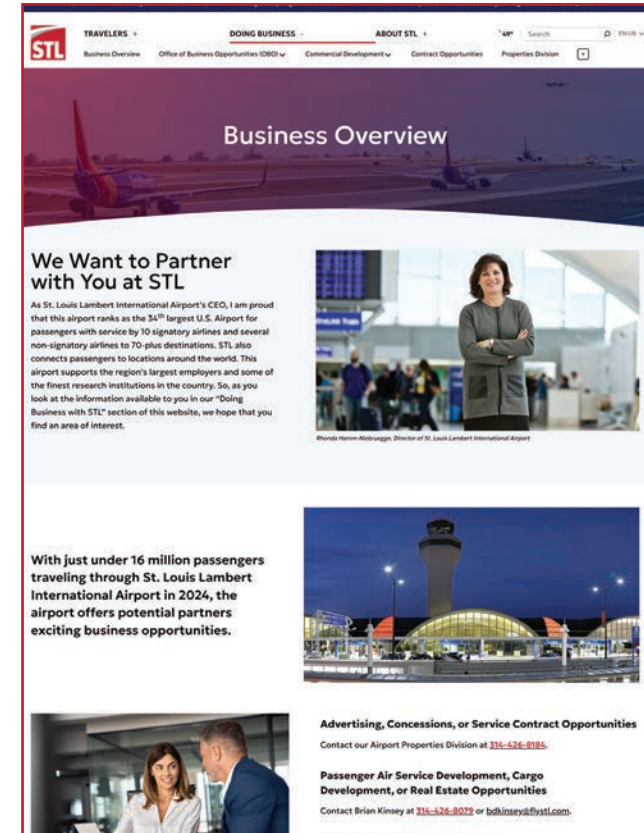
STL

TRAVELERS + DOING BUSINESS - ABOUT STL + 49° Search EN US

Business Overview Office of Business Opportunities (OBO) Commercial Development Contract Opportunities Properties Division

Business Overview

We Want to Partner with You at STL

As St. Louis Lambert International Airport's CEO, I am proud that this airport ranks as the 34th largest U.S. Airport for passengers with service by 10 signatory airlines and several non-signatory airlines to 70-plus destinations. STL also connects passengers to locations around the world. This airport supports the region's largest employers and some of the finest research institutions in the country. So, as you look at the information available to you in our "Doing Business with STL" section of this website, we hope that you find an area of interest.

Rhonda Hamm-Niebruegge, Director of St. Louis Lambert International Airport

With just under 16 million passengers traveling through St. Louis Lambert International Airport in 2024, the airport offers potential partners exciting business opportunities.

Advertising, Concessions, or Service Contract Opportunities

Contact our Airport Properties Division at 314-426-8184.

Passenger Air Service Development, Cargo Development, or Real Estate Opportunities

Contact Brian Kinsey at 314-426-8079 or bdkinsey@flystl.com.